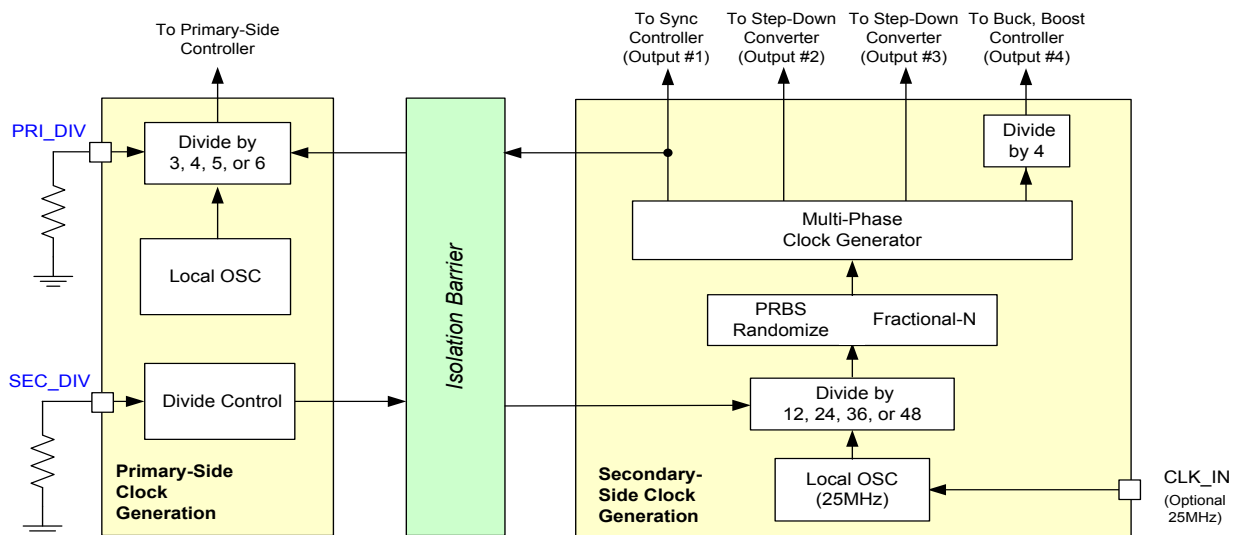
To Primary-Side Controller

PRI_DIV

Divide by 3, 4, 5, or 6

Local OSC

SEC_DIV

Divide Control

Primary-Side Clock Generation

Isolation Barrier

To Sync Controller (Output #1)

To Step-Down Converter (Output #2)

To Step-Down Converter (Output #3)

To Buck, Boost Controller (Output #4)

Divide by 4

Multi-Phase Clock Generator

PRBS Randomize

Fractional-N

Divide by 12, 24, 36, or 48

Local OSC (25MHz)

Secondary-Side Clock Generation

CLK_IN

(Optional 25MHz)